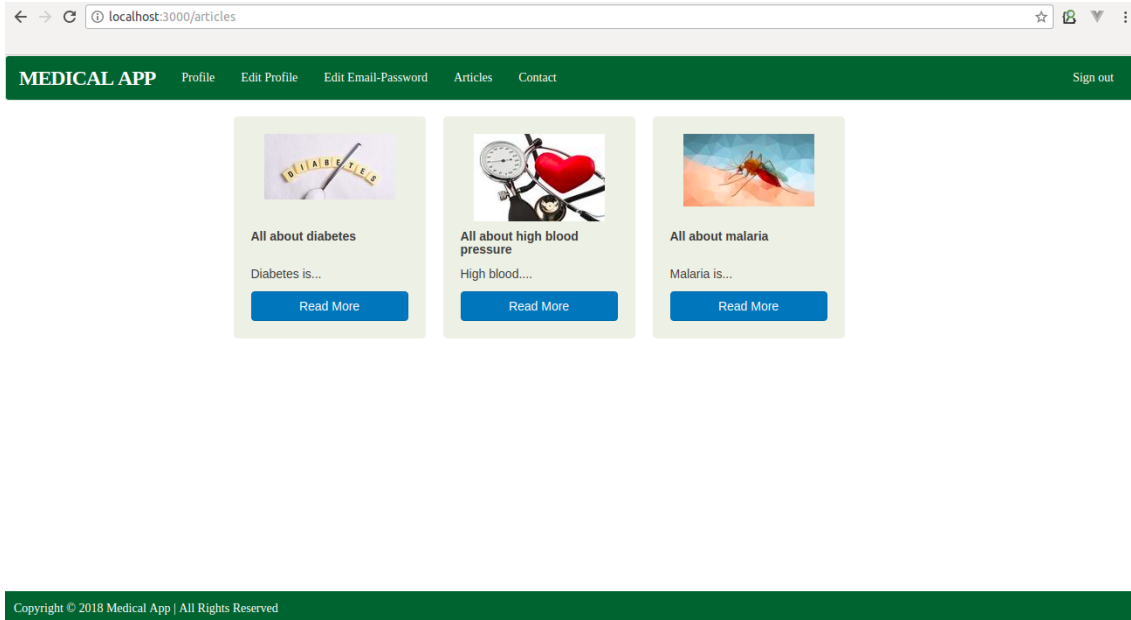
localhost:3000/articles

MEDICAL APP Profile Edit Profile Edit Email-Password Articles Contact Sign out

DIABETES

All about diabetes

Diabetes is...

Read More

All about high blood pressure

High blood....

Read More

All about malaria

Malaria is...

Read More

Copyright © 2018 Medical App | All Rights Reserved